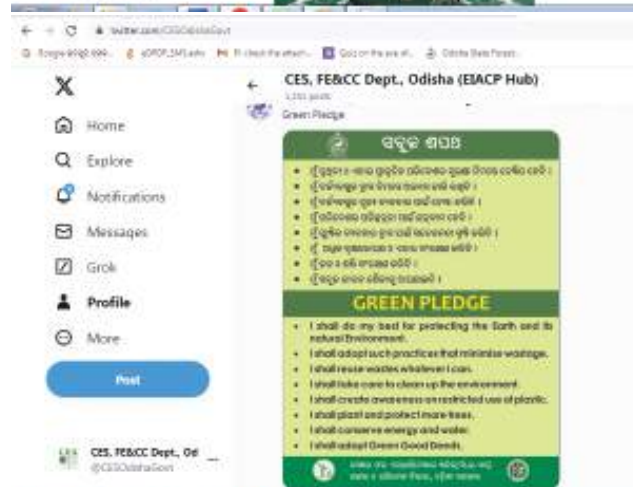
twitter.com/CESOdishaGovt

X
Home
Explore
Notifications
Messages
Grok
Profile
More
Post

CES, FE&CC Dept., Od
@CESOdishaGovt

CES, FE&CC Dept., Odisha (EIACP Hub)
Green Pledge

ସବୁଜ ଶପଥ

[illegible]

GREEN PLEDGE

• I shall do my best for protecting the Earth and its natural Environment.
• I shall adopt such practices that minimise wastage.
• I shall reuse wastes whatever I can.
• I shall take care to clean up the environment.
• I shall create awareness on restricted use of plastic.
• I shall plant and protect more trees.
• I shall conserve energy and water.
• I shall adopt Green Good Deeds.

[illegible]